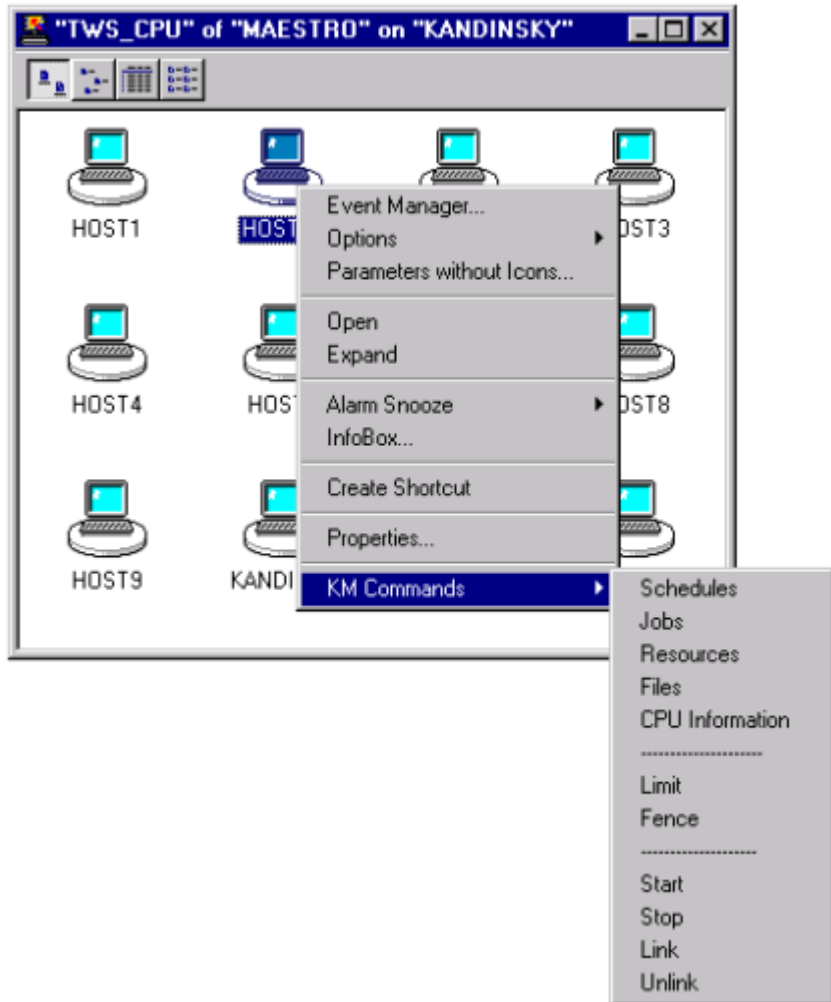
"TWS_CPU" of "MAESTRO" on "KANDINSKY"

HOST1
HOST
ST3
HOST4
HOST
ST8
HOST9
KANDI

Event Manager...
Options
Parameters without Icons...
Open
Expand
Alarm Snooze
InfoBox...
Create Shortcut
Properties...
KM Commands

Schedules
Jobs
Resources
Files
CPU Information
--------------------
Limit
Fence
--------------------
Start
Stop
Link
Unlink